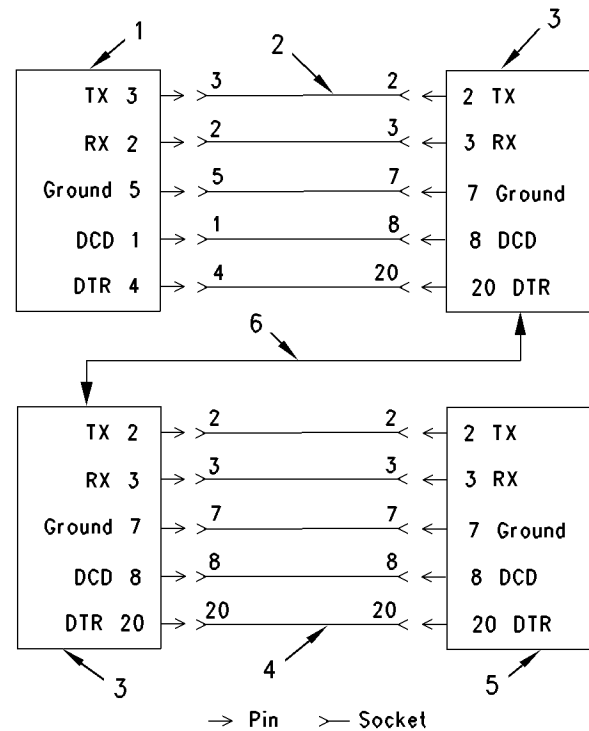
1
2
3

TX 3
RX 2
Ground 5
DCD 1
DTR 4

3 2
2 3
5 7
1 8
4 20

2 TX
3 RX
7 Ground
8 DCD
20 DTR

6

TX 2
RX 3
Ground 7
DCD 8
DTR 20

2 2
3 3
7 7
8 8
20 20

2 TX
3 RX
7 Ground
8 DCD
20 DTR

3
4
5

→ Pin  >— Socket